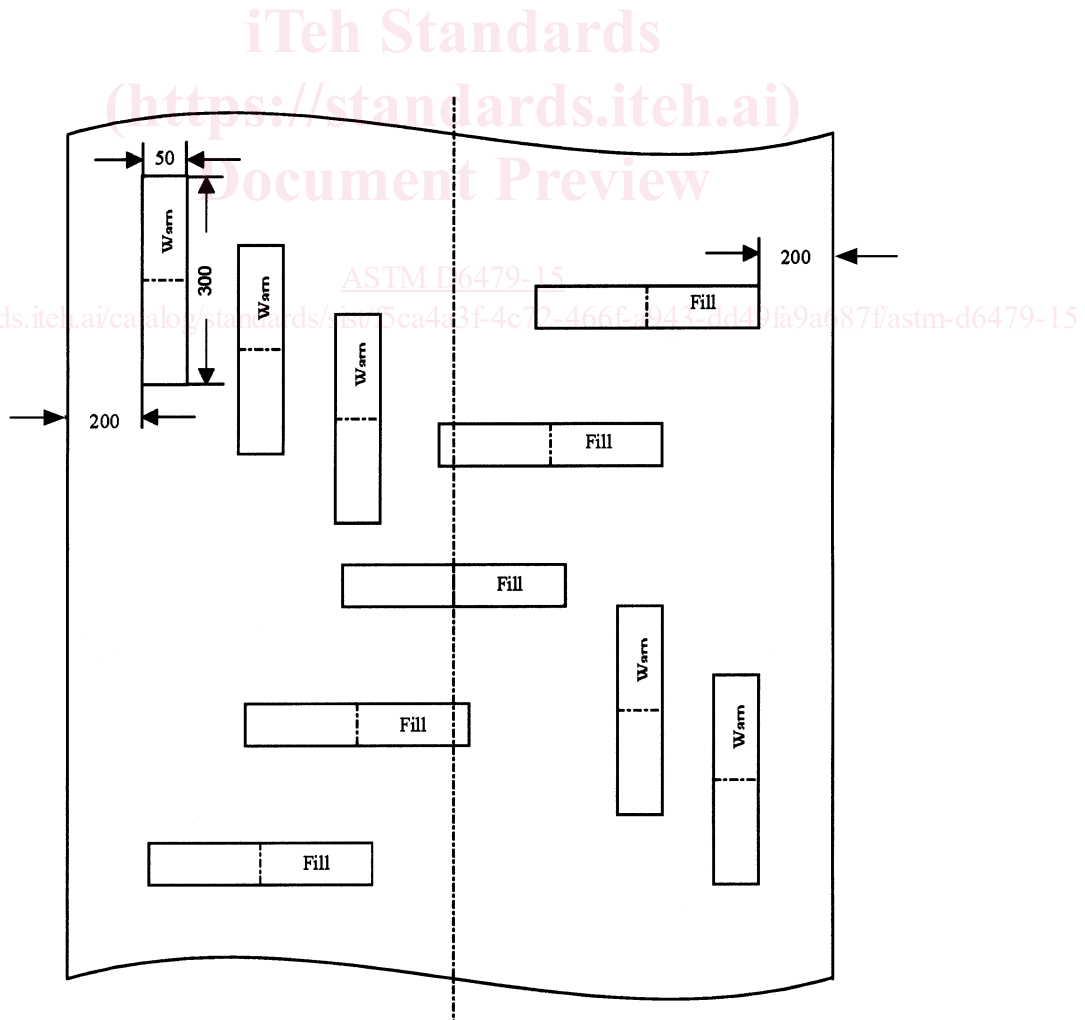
iTeh Standards
(https://standards.iteh.ai)
Document Preview

ASTM D6479-15

https://standards.iteh.ai/catalog/standards/sist/f5ca4a3f-4c72-466f-a943-dd49fa9a687f/astm-d6479-15

50

Warn

300

200

Warn

Warn

200

Fill

Fill

Fill

Fill

Fill

Warn

Warn